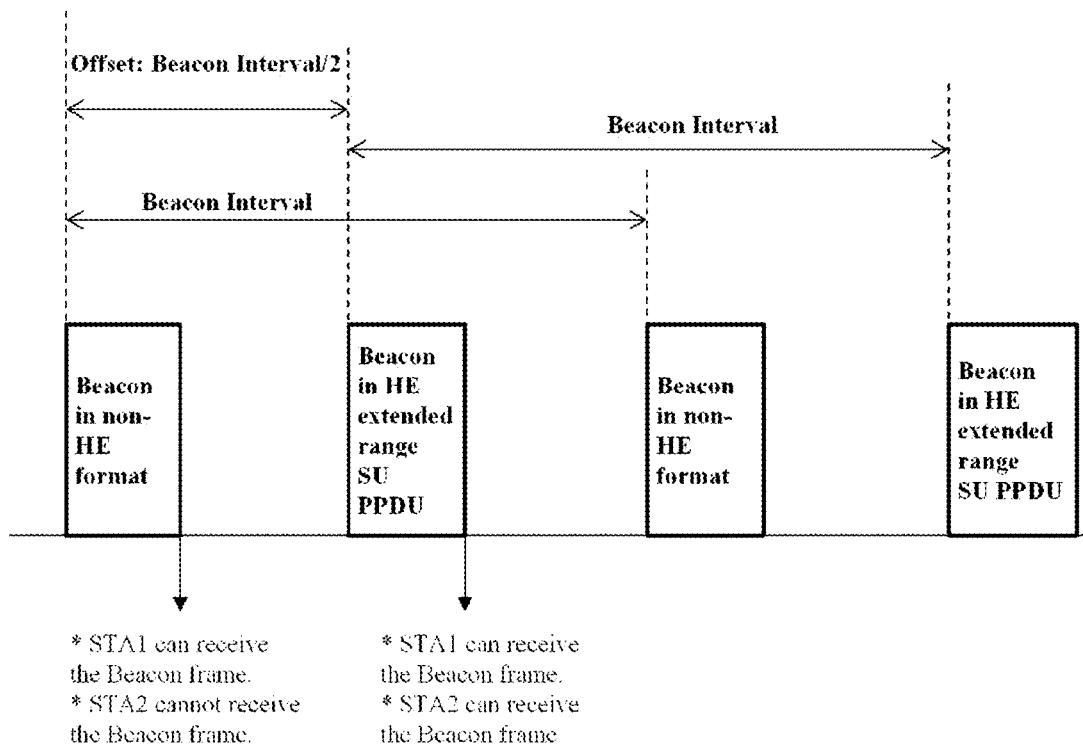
Offset: Beacon Interval/2

Beacon Interval

Beacon Interval

Beacon in non-HE format

Beacon in HE extended range SU PPDU

Beacon in non-HE format

Beacon in HE extended range SU PPDU

* STA1 can receive the Beacon frame.
* STA2 cannot receive the Beacon frame.

* STA1 can receive the Beacon frame.
* STA2 can receive the Beacon frame